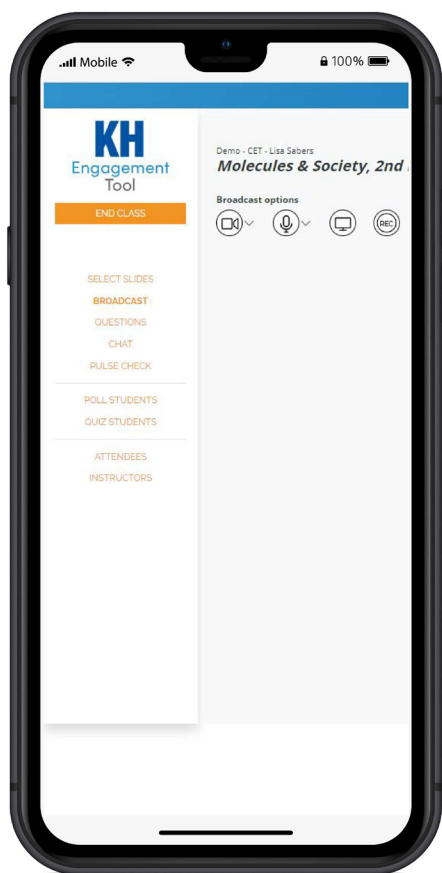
Mobile
100%

KH
Engagement
Tool

END CLASS

SELECT SLIDES
BROADCAST
QUESTIONS
CHAT
PULSE CHECK

POLL STUDENTS
QUIZ STUDENTS

ATTENDEES
INSTRUCTORS

Demo - CET - Lisa Sabers
Molecules & Society, 2nd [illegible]

Broadcast options

REC